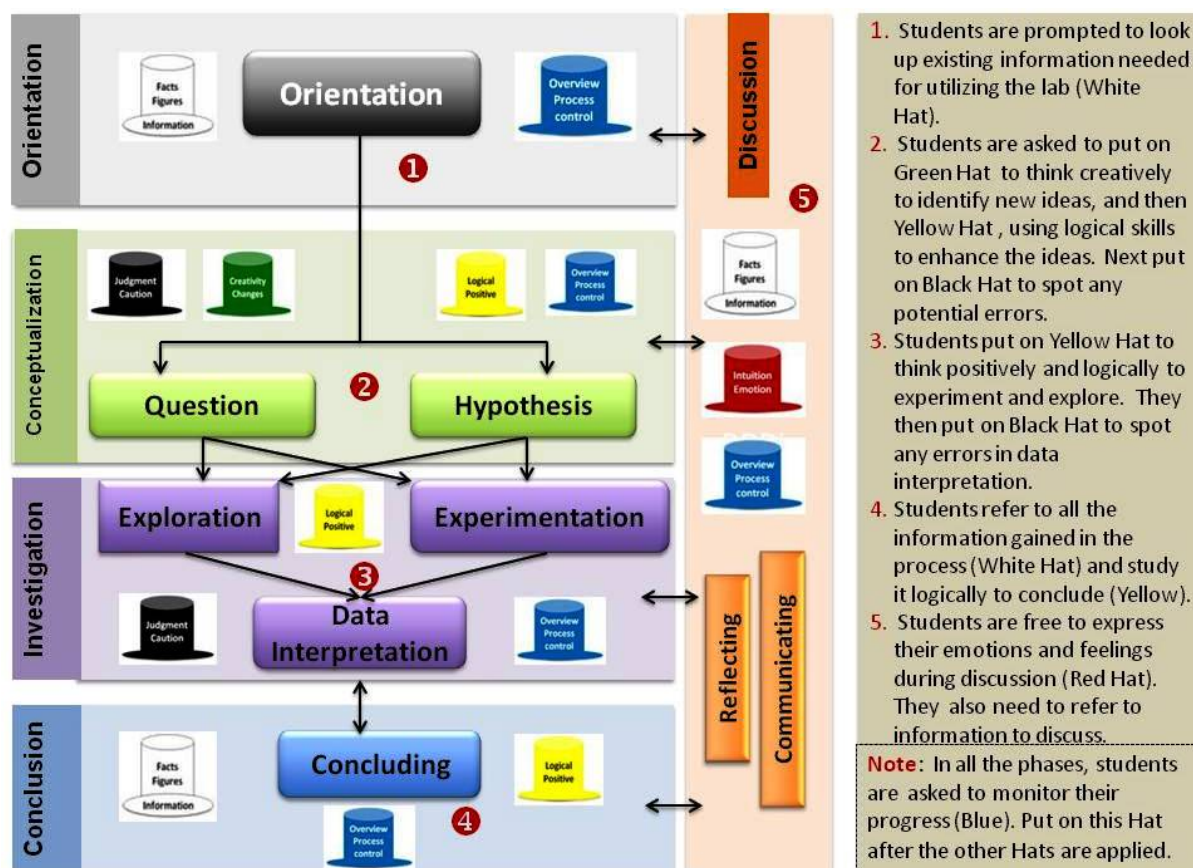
Orientation

Facts Figures Information

Orientation

Overview Process control

1

Discussion

5

Conceptualization

Judgment Caution

Creativity Changes

Logical Positive

Overview Process control

Facts Figures Information

Question

2

Hypothesis

Intuition Emotion

Overview Process control

Investigation

Exploration

Logical Positive

Experimentation

3

Judgment Caution

Data Interpretation

Overview Process control

Reflecting

Communicating

Conclusion

Facts Figures Information

Concluding

Logical Positive

Overview Process control

4

1. Students are prompted to look up existing information needed for utilizing the lab (White Hat).

2. Students are asked to put on Green Hat to think creatively to identify new ideas, and then Yellow Hat , using logical skills to enhance the ideas. Next put on Black Hat to spot any potential errors.

3. Students put on Yellow Hat to think positively and logically to experiment and explore. They then put on Black Hat to spot any errors in data interpretation.

4. Students refer to all the information gained in the process (White Hat) and study it logically to conclude (Yellow).

5. Students are free to express their emotions and feelings during discussion (Red Hat). They also need to refer to information to discuss.

Note: In all the phases, students are asked to monitor their progress (Blue). Put on this Hat after the other Hats are applied.